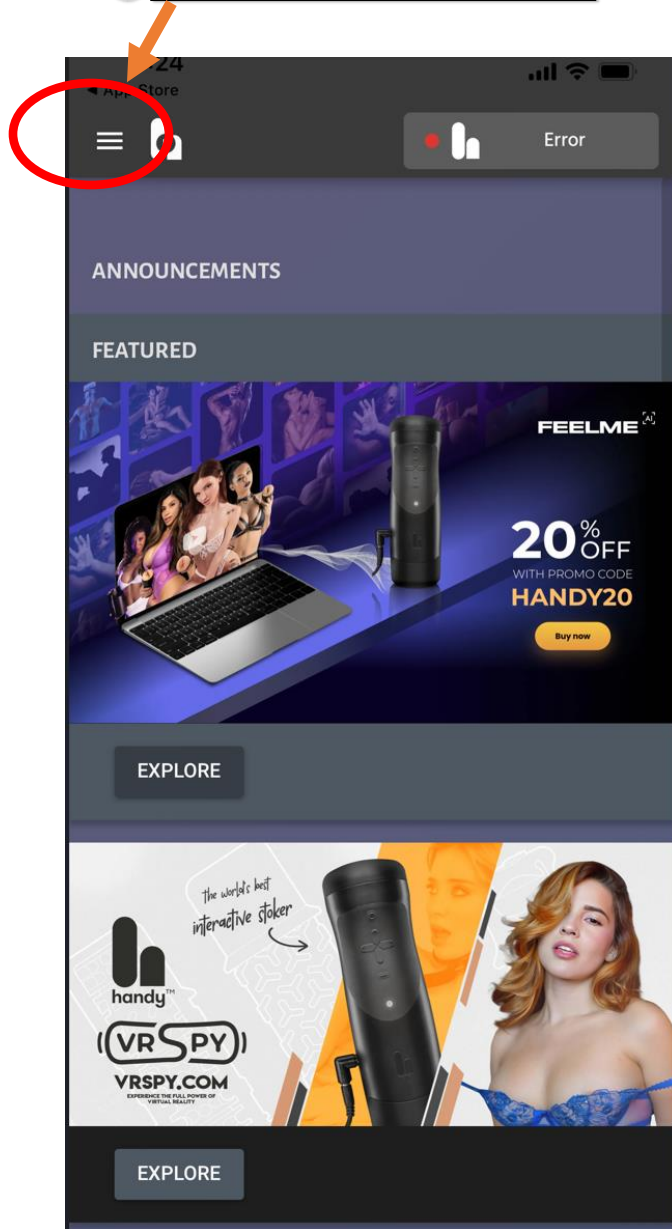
24
◀ App Store

Error

ANNOUNCEMENTS

FEATURED

FEELME

20% OFF
WITH PROMO CODE
HANDY20
Buy now

EXPLORE

the world's best interactive stoker

handy™

VRSPY

VRSPY.COM
EXPERIENCE THE FULL POWER OF VIRTUAL REALITY

EXPLORE